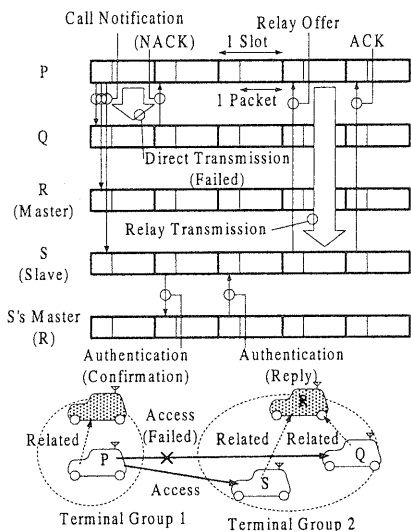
Call Notification
(NACK)
1 Slot
Relay Offer
ACK
P
1 Packet
Q
Direct Transmission
(Failed)
R
(Master)
Relay Transmission
S
(Slave)
S's Master
(R)
Authentication
(Confirmation)
Authentication
(Reply)
R
Access
(Failed)
Related
Related
Related
P
S
Q
Access
Terminal Group 1
Terminal Group 2